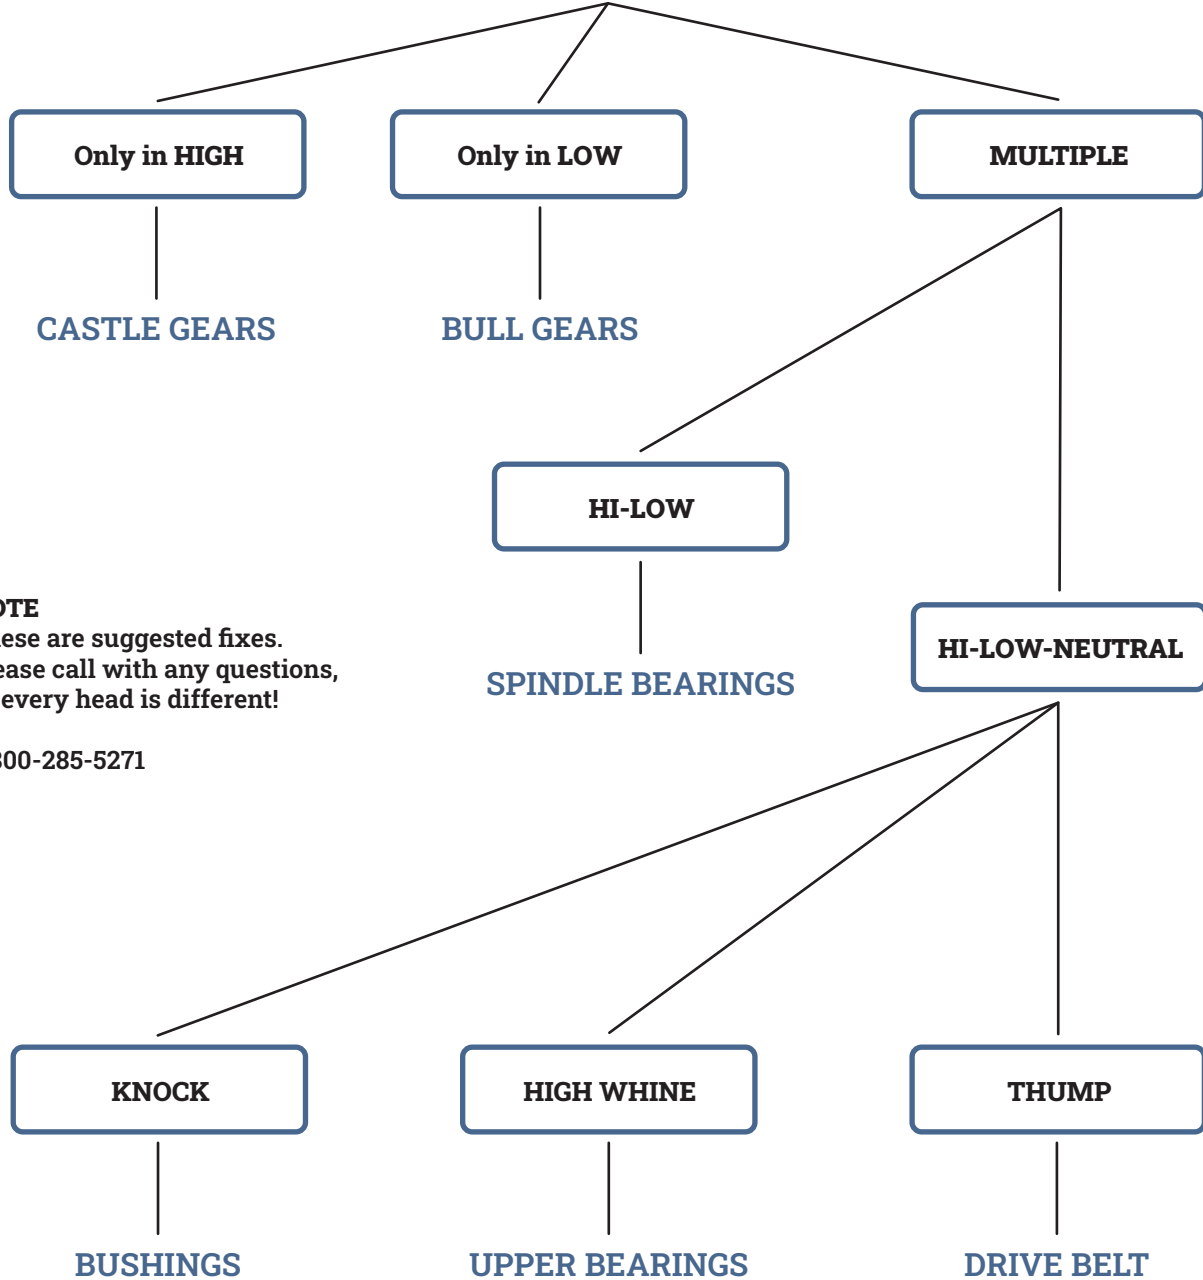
Only in HIGH

CASTLE GEARS

Only in LOW

BULL GEARS

MULTIPLE

HI-LOW

SPINDLE BEARINGS

HI-LOW-NEUTRAL

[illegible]TE
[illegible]ese are suggested fixes.
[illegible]ease call with any questions,
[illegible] every head is different!

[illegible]00-285-5271

KNOCK

BUSHINGS

HIGH WHINE

UPPER BEARINGS

THUMP

DRIVE BELT